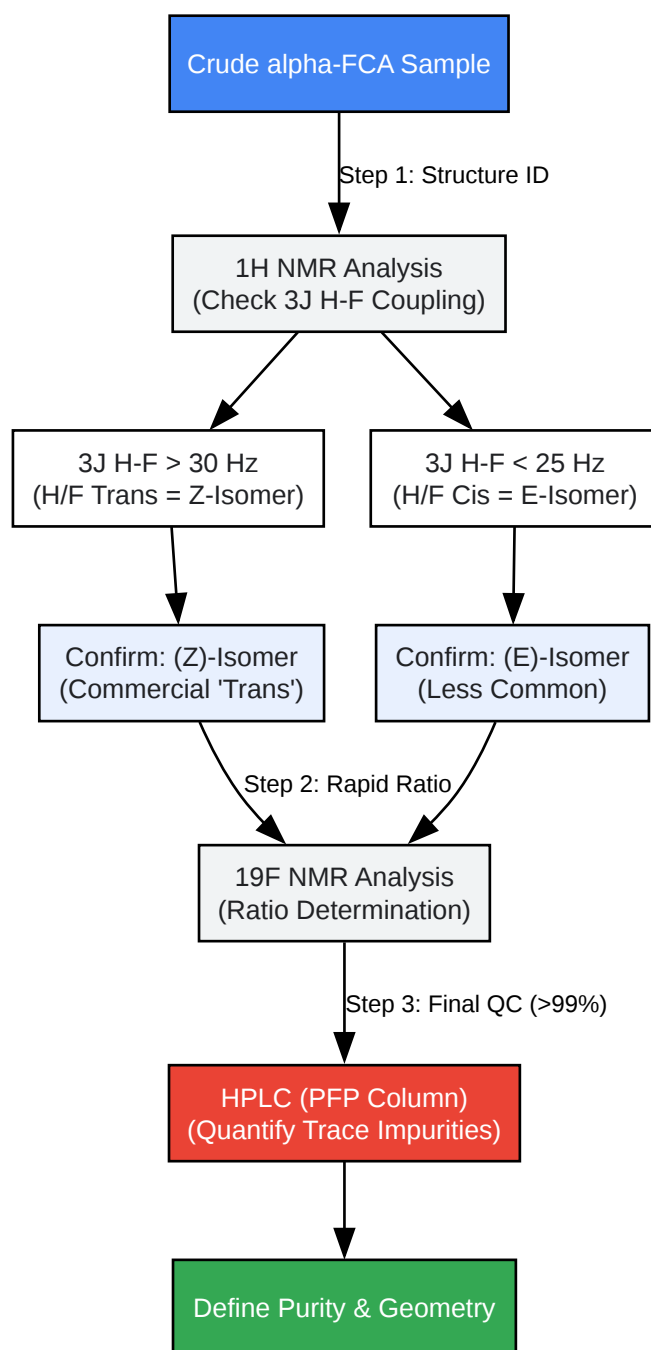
Crude alpha-FCA Sample

Step 1: Structure ID

1H NMR Analysis
(Check 3J H-F Coupling)

3J H-F > 30 Hz
(H/F Trans = Z-Isomer)

3J H-F < 25 Hz
(H/F Cis = E-Isomer)

Confirm: (Z)-Isomer
(Commercial 'Trans')

Confirm: (E)-Isomer
(Less Common)

Step 2: Rapid Ratio

19F NMR Analysis
(Ratio Determination)

Step 3: Final QC (>99%)

HPLC (PFP Column)
(Quantify Trace Impurities)

Define Purity & Geometry